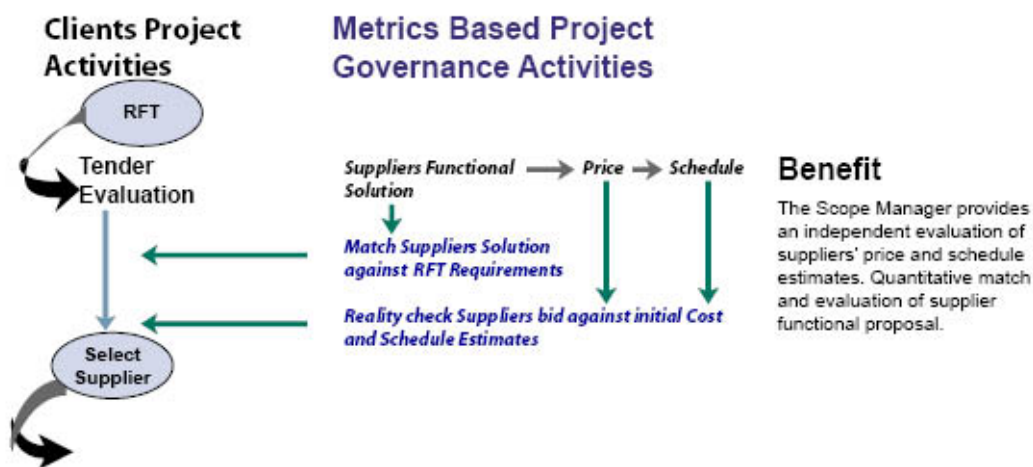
Clients Project Activities

Metrics Based Project Governance Activities

RFT

Tender Evaluation

Suppliers Functional Solution

Price

Schedule

Benefit

The Scope Manager provides an independent evaluation of suppliers' price and schedule estimates. Quantitative match and evaluation of supplier functional proposal.

Match Suppliers Solution against RFT Requirements

Reality check Suppliers bid against initial Cost and Schedule Estimates

Select Supplier